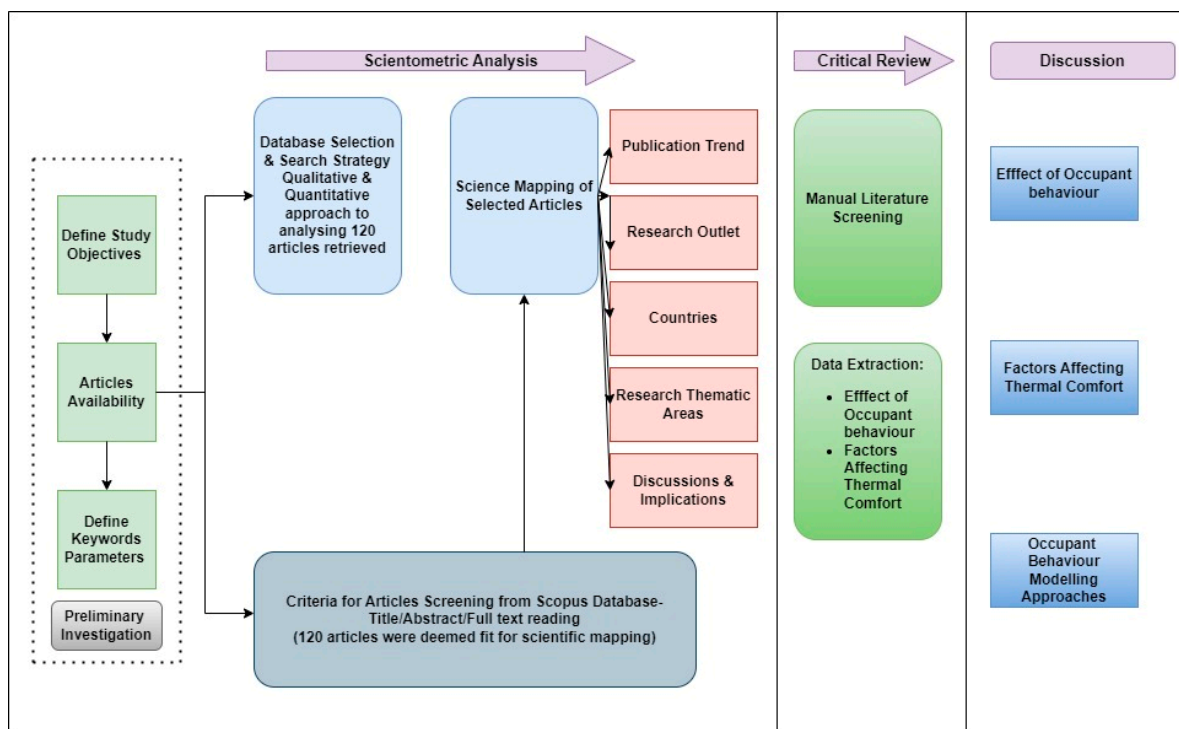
Scientometric Analysis

Critical Review

Discussion

Define Study Objectives

Articles Availability

Define Keywords Parameters

Preliminary Investigation

Database Selection & Search Strategy Qualitative & Quantitative approach to analysing 120 articles retrieved

Science Mapping of Selected Articles

Publication Trend

Research Outlet

Countries

Research Thematic Areas

Discussions & Implications

Criteria for Articles Screening from Scopus Database- Title/Abstract/Full text reading (120 articles were deemed fit for scientific mapping)

Manual Literature Screening

Data Extraction:
- Efffect of Occupant behaviour
- Factors Affecting Thermal Comfort

Efffect of Occupant behaviour

Factors Affecting Thermal Comfort

Occupant Behaviour Modelling Approaches